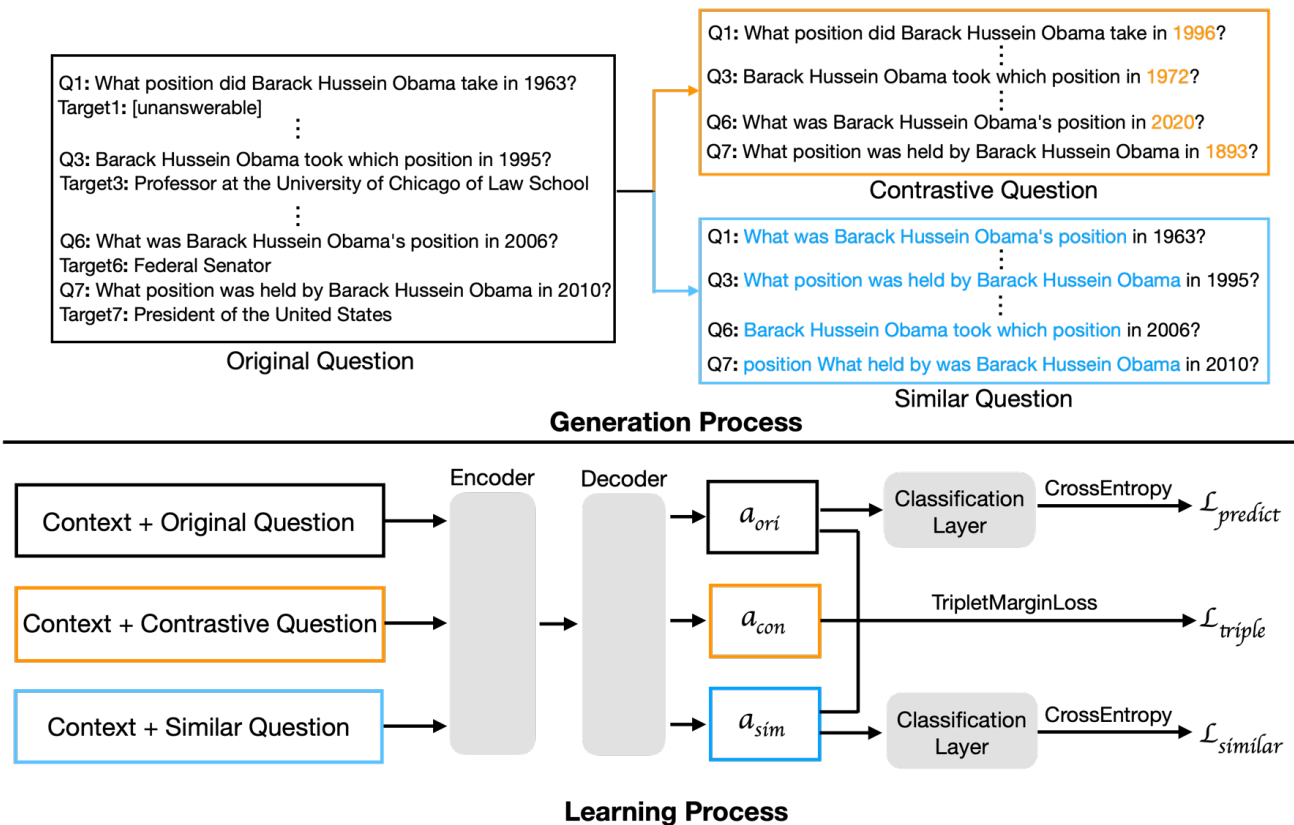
Q1: What position did Barack Hussein Obama take in 1963?
Target1: [unanswerable]
⋮
Q3: Barack Hussein Obama took which position in 1995?
Target3: Professor at the University of Chicago of Law School
⋮
Q6: What was Barack Hussein Obama's position in 2006?
Target6: Federal Senator
Q7: What position was held by Barack Hussein Obama in 2010?
Target7: President of the United States

Original Question

Q1: What position did Barack Hussein Obama take in 1996?
⋮
Q3: Barack Hussein Obama took which position in 1972?
⋮
Q6: What was Barack Hussein Obama's position in 2020?
Q7: What position was held by Barack Hussein Obama in 1893?

Contrastive Question

Q1: What was Barack Hussein Obama's position in 1963?
Q3: What position was held by Barack Hussein Obama in 1995?
⋮
Q6: Barack Hussein Obama took which position in 2006?
Q7: position What held by was Barack Hussein Obama in 2010?

Similar Question

Generation Process

Context + Original Question

Context + Contrastive Question

Context + Similar Question

Encoder

Decoder

$a_{ori}$

$a_{con}$

$a_{sim}$

Classification Layer

CrossEntropy

$\mathcal{L}_{predict}$

TripletMarginLoss

$\mathcal{L}_{triple}$

Classification Layer

CrossEntropy

$\mathcal{L}_{similar}$

Learning Process